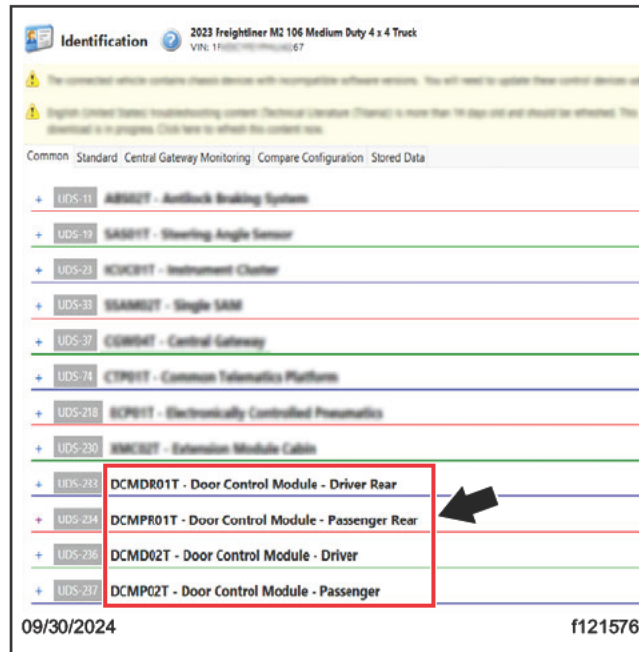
Identification

2023 Freightliner M2 106 Medium Duty 4 x 4 Truck
VIN: 1F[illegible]67

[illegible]

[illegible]

Common Standard Central Gateway Monitoring Compare Configuration Stored Data

+ UDS-11 ABS02T - Antilock Braking System

+ UDS-19 SAS01T - Steering Angle Sensor

+ UDS-23 ICUC01T - Instrument Cluster

+ UDS-33 SSAM02T - Single SAM

+ UDS-37 CGW04T - Central Gateway

+ UDS-74 CTP01T - Common Telematics Platform

+ UDS-218 ECP01T - Electronically Controlled Pneumatics

+ UDS-230 XMC02T - Extension Module Cabin

+ UDS-233 DCMDR01T - Door Control Module - Driver Rear

+ UDS-234 DCMPR01T - Door Control Module - Passenger Rear

+ UDS-236 DCMD02T - Door Control Module - Driver

+ UDS-237 DCMP02T - Door Control Module - Passenger

09/30/2024

f121576